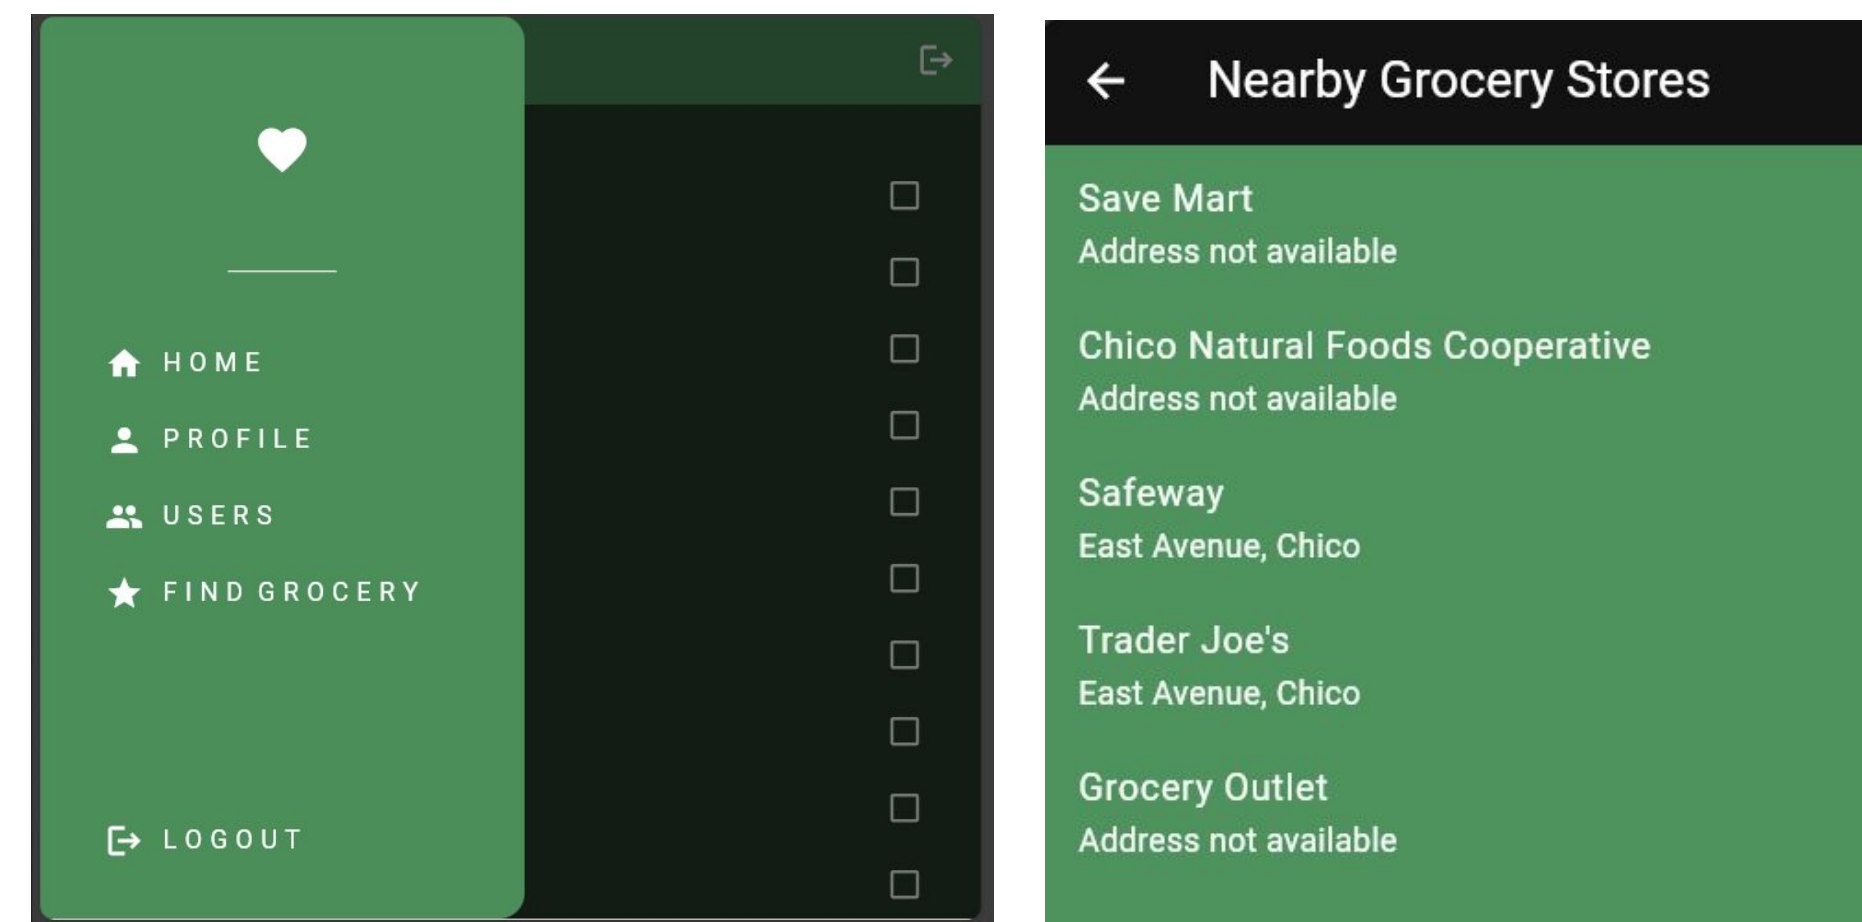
HOME
PROFILE
USERS
FIND GROCERY
LOGOUT

Nearby Grocery Stores

Save Mart
Address not available

Chico Natural Foods Cooperative
Address not available

Safeway
East Avenue, Chico

Trader Joe's
East Avenue, Chico

Grocery Outlet
Address not available